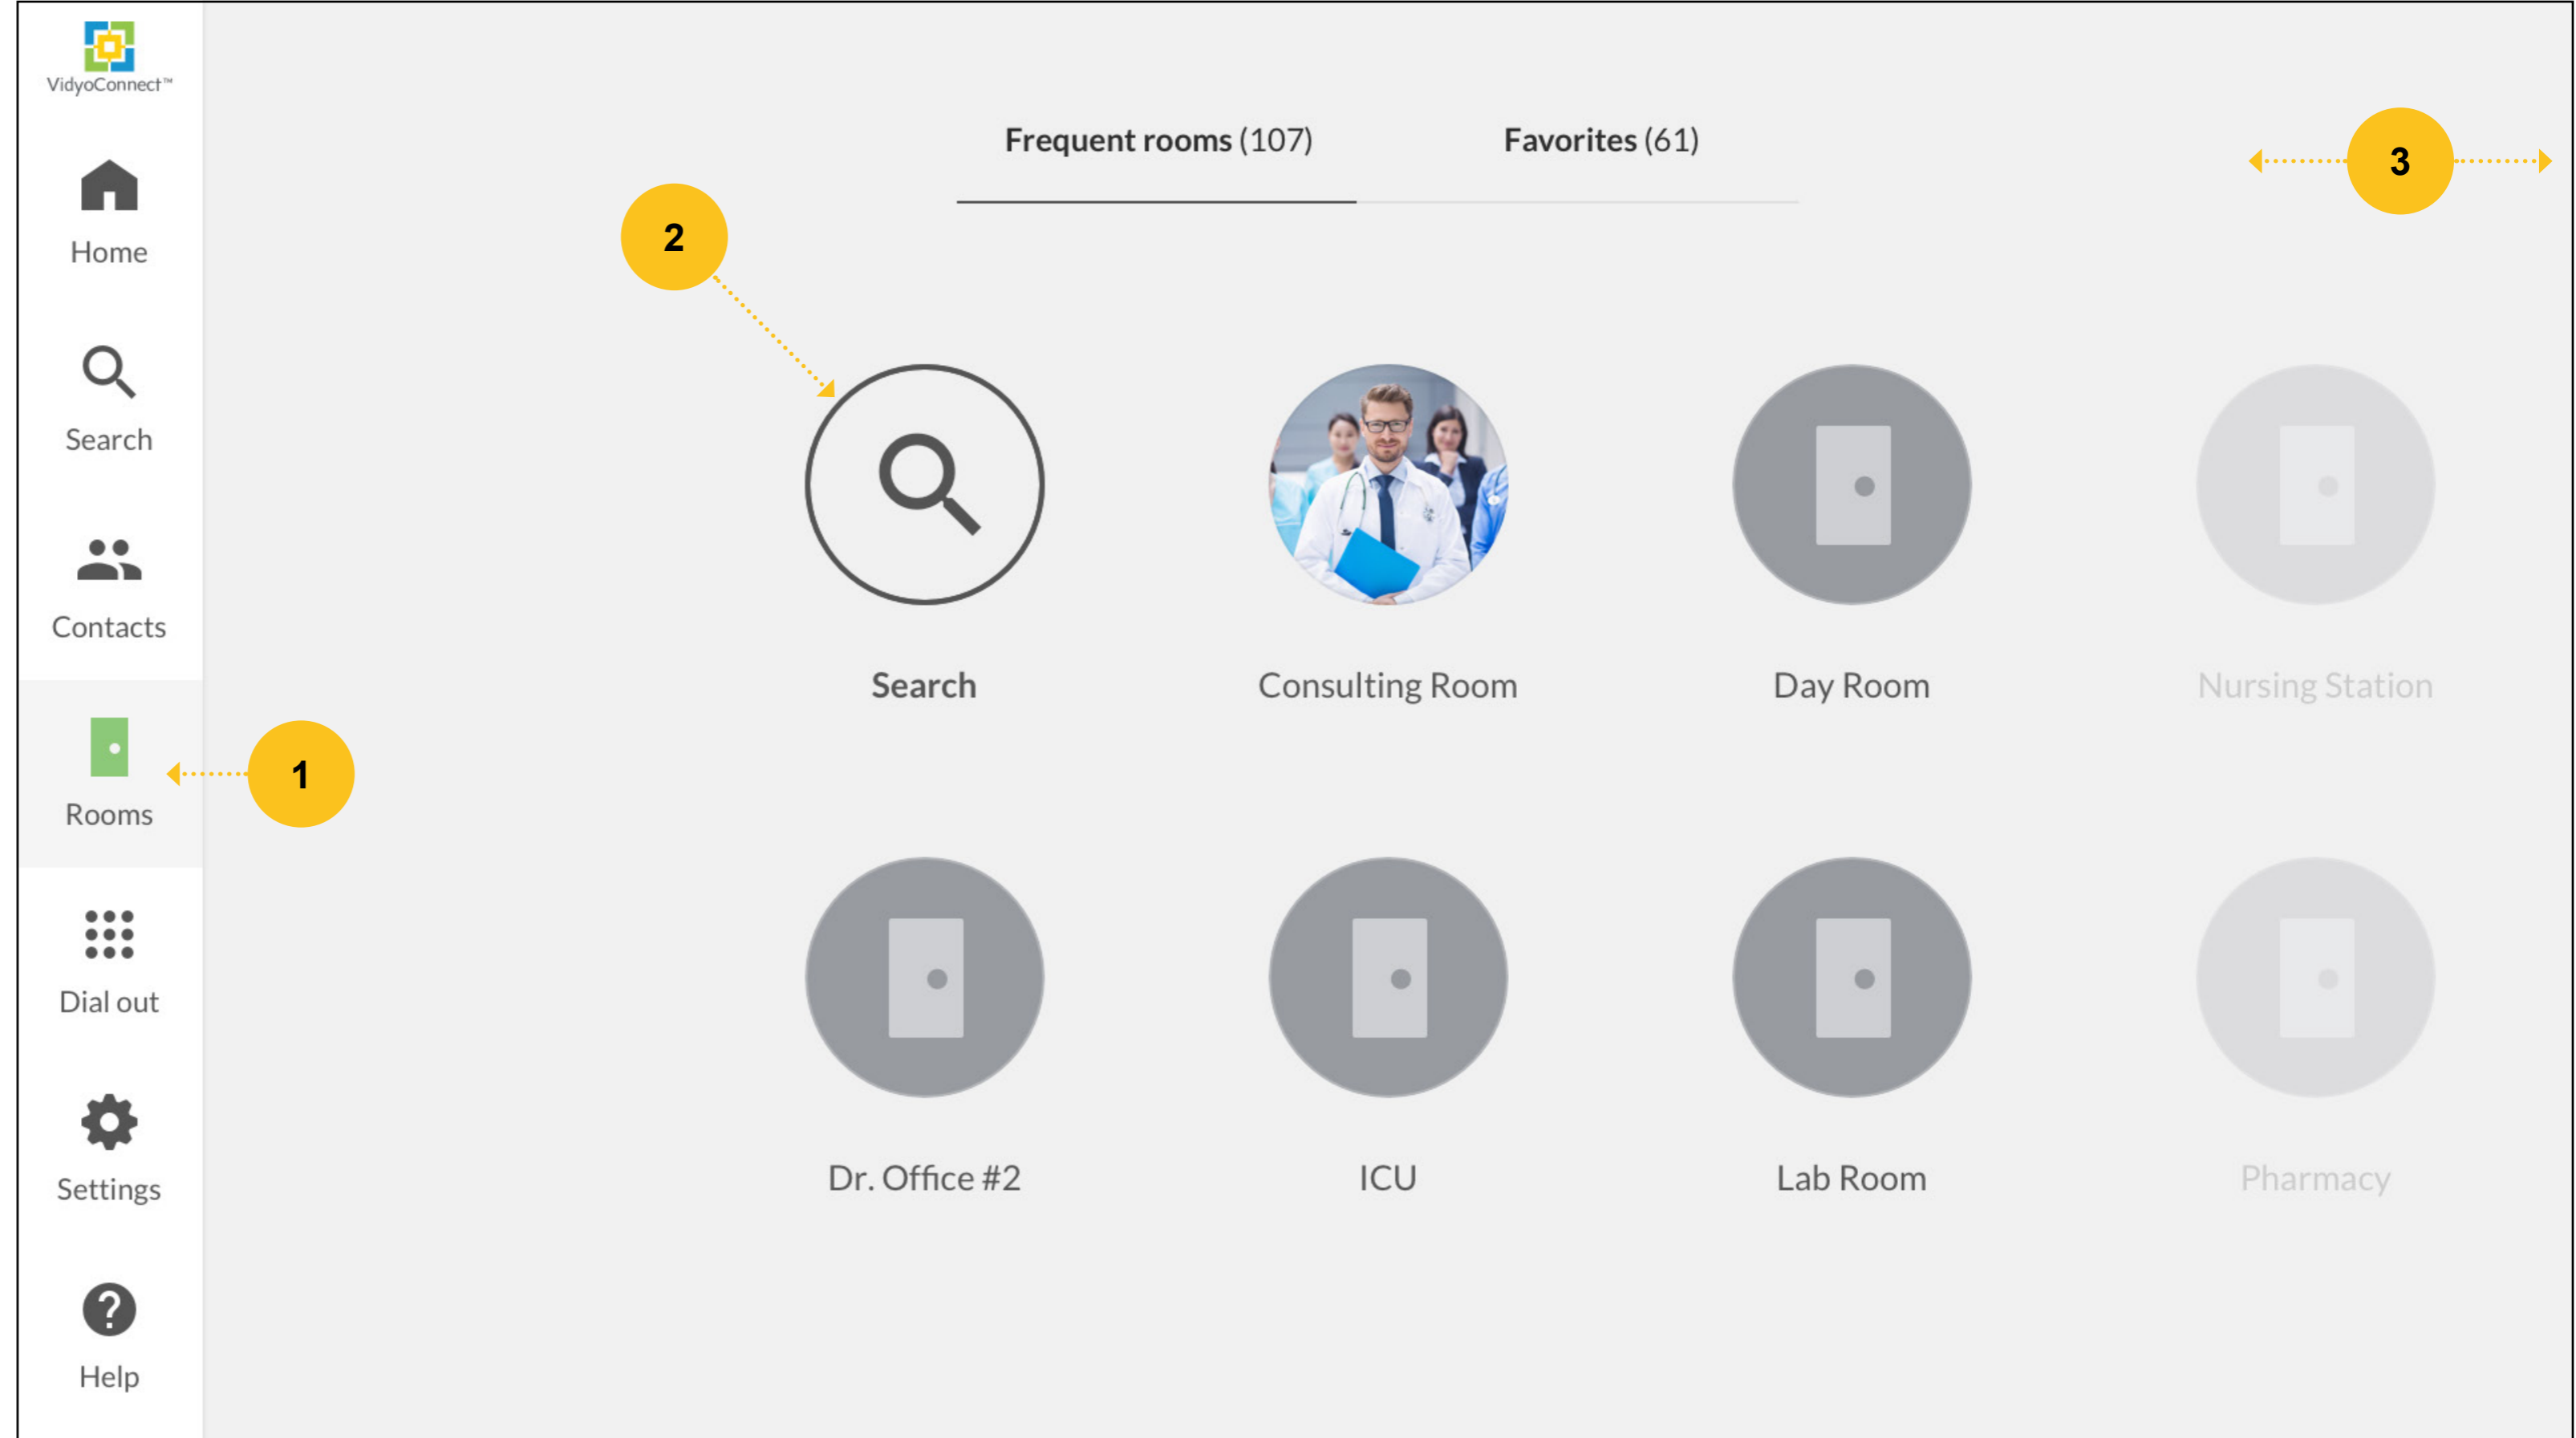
VidyoConnect™

Home

Search

Contacts

Rooms

Dial out

Settings

Help

Frequent rooms (107)

Favorites (61)

3

2

1

Search

Consulting Room

Day Room

Nursing Station

Dr. Office #2

ICU

Lab Room

Pharmacy